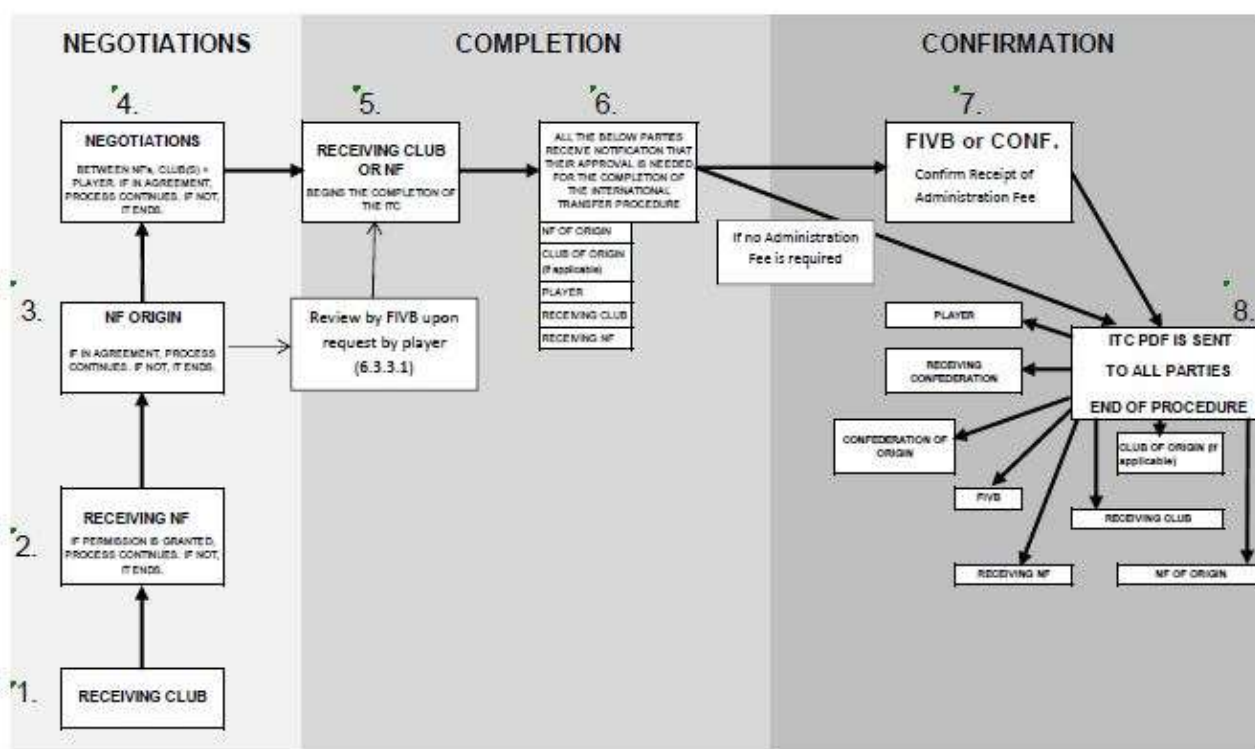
NEGOTIATIONS

COMPLETION

CONFIRMATION

4.

NEGOTIATIONS

BETWEEN NFs, CLUB(S) + PLAYER. IF IN AGREEMENT, PROCESS CONTINUES. IF NOT, IT ENDS.

5.

RECEIVING CLUB OR NF

BEGINS THE COMPLETION OF THE ITC

6.

ALL THE BELOW PARTIES RECEIVE NOTIFICATION THAT THEIR APPROVAL IS NEEDED FOR THE COMPLETION OF THE INTERNATIONAL TRANSFER PROCEDURE

NF OF ORIGIN

CLUB OF ORIGIN (if applicable)

PLAYER

RECEIVING CLUB

RECEIVING NF

7.

FIVB or CONF.

Confirm Receipt of Administration Fee

If no Administration Fee is required

3.

NF ORIGIN

IF IN AGREEMENT, PROCESS CONTINUES. IF NOT, IT ENDS.

Review by FIVB upon request by player (6.3.3.1)

8.

PLAYER

ITC PDF IS SENT TO ALL PARTIES

END OF PROCEDURE

RECEIVING CONFEDERATION

CONFEDERATION OF ORIGIN

CLUB OF ORIGIN (if applicable)

FIVB

RECEIVING CLUB

2.

RECEIVING NF

IF PERMISSION IS GRANTED, PROCESS CONTINUES. IF NOT, IT ENDS.

RECEIVING NF

NF OF ORIGIN

1.

RECEIVING CLUB